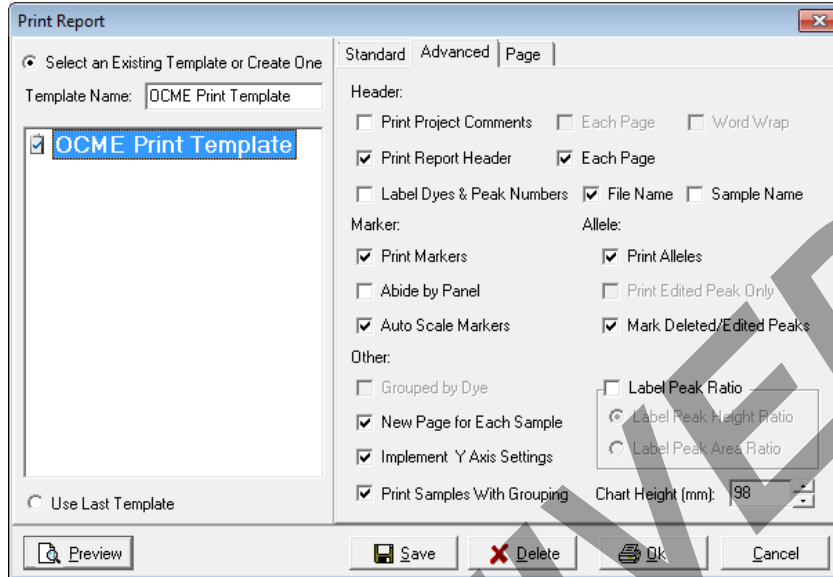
Print Report

Select an Existing Template or Create One

Template Name: OCME Print Template

OCME Print Template

Use Last Template

Standard | Advanced | Page

Header:

Print Project Comments
Each Page
Word Wrap

Print Report Header
Each Page

Label Dyes & Peak Numbers
File Name
Sample Name

Marker:

Print Markers

Abide by Panel

Auto Scale Markers

Allele:

Print Alleles

Print Edited Peak Only

Mark Deleted/Edited Peaks

Other:

Grouped by Dye

New Page for Each Sample

Implement Y Axis Settings

Print Samples With Grouping

Label Peak Ratio

Label Peak Height Ratio

Label Peak Area Ratio

Chart Height (mm): 98

Preview

Save

Delete

Ok

Cancel